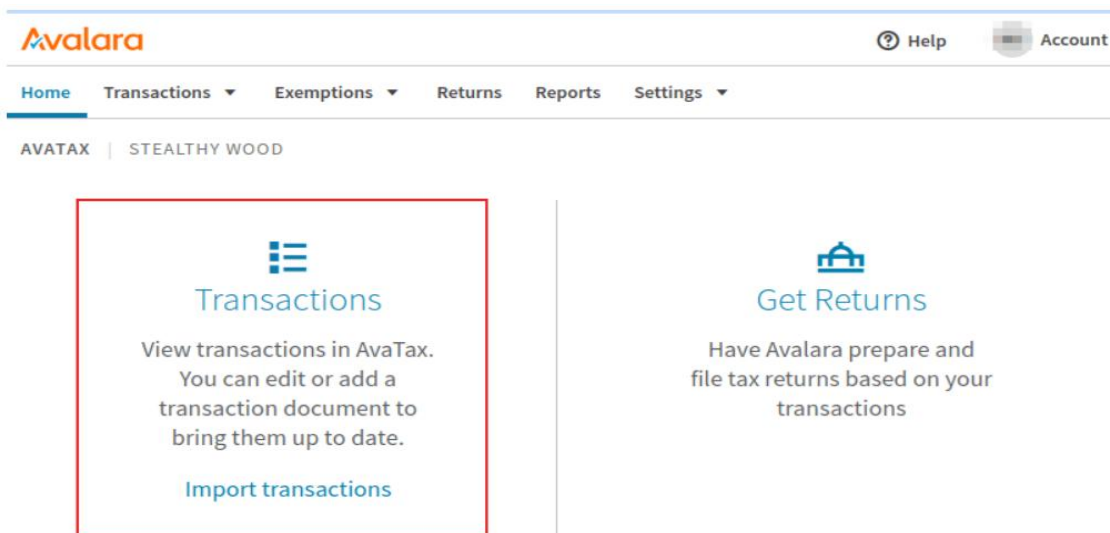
Avalara

Help

Account

Home Transactions Exemptions Returns Reports Settings

AVATAX | STEALTHY WOOD

Transactions

View transactions in AvaTax. You can edit or add a transaction document to bring them up to date.

Import transactions

Get Returns

Have Avalara prepare and file tax returns based on your transactions